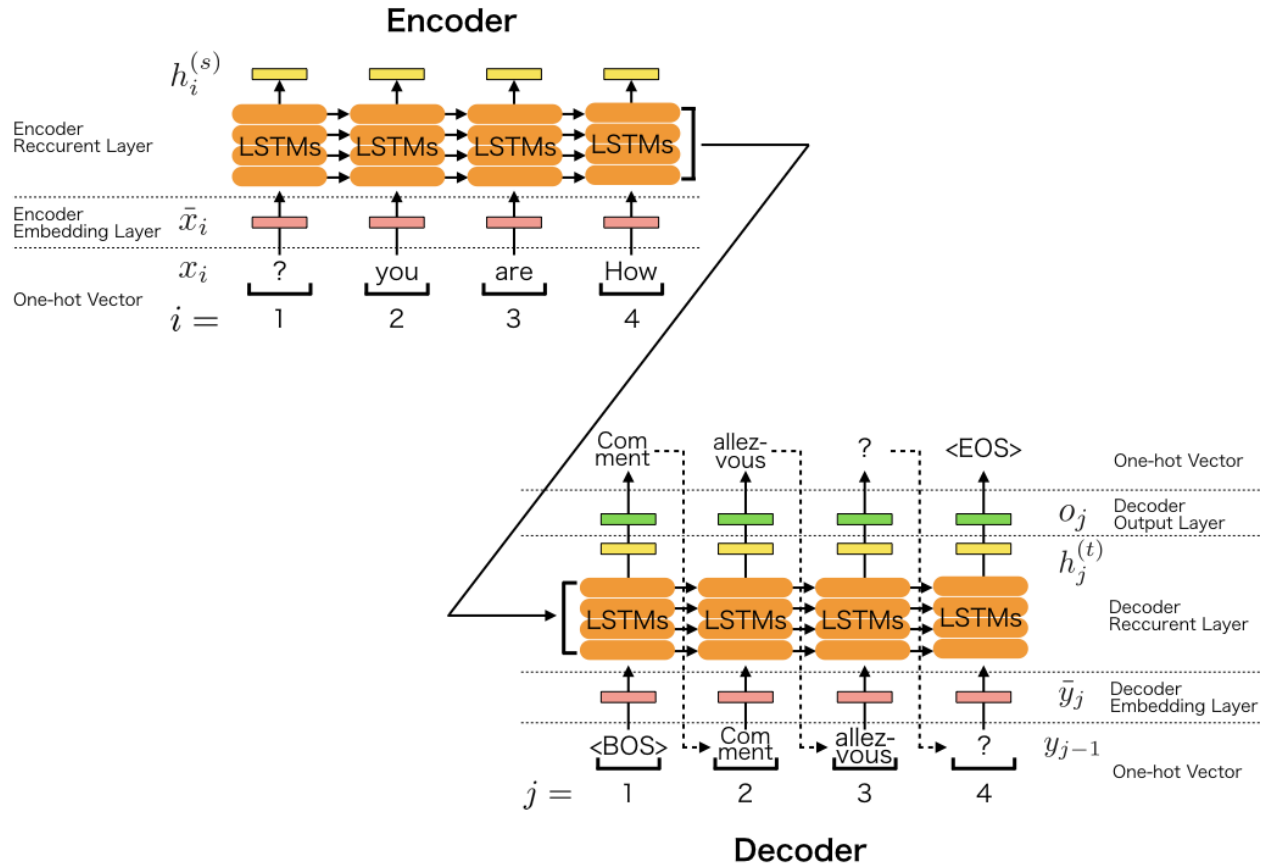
Encoder

$h_i^{(s)}$

Encoder Reccurent Layer

LSTMs LSTMs LSTMs LSTMs

Encoder Embedding Layer $\bar{x}_i$

$x_i$ ? you are How

One-hot Vector

$i =$ 1 2 3 4

Comment allez-vous ? <EOS>

One-hot Vector

$o_j$ Decoder Output Layer

$h_j^{(t)}$

Decoder Reccurent Layer

LSTMs LSTMs LSTMs LSTMs

$\bar{y}_j$ Decoder Embedding Layer

<BOS> Comment allez-vous ? $y_{j-1}$

One-hot Vector

$j =$ 1 2 3 4

Decoder